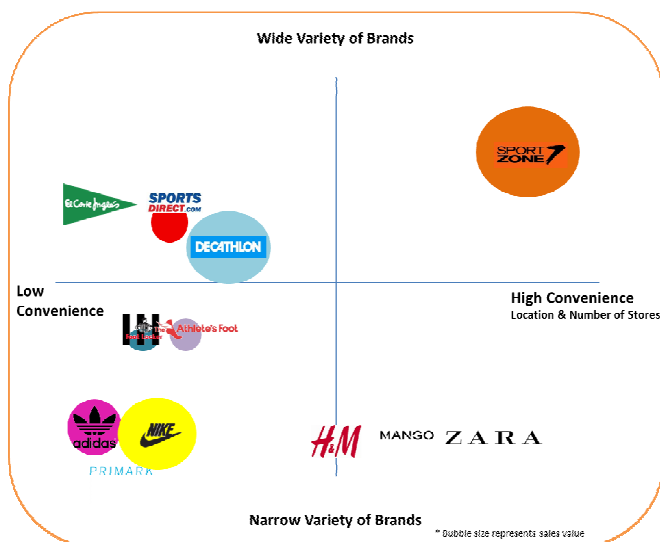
Wide Variety of Brands

SPORT ZONE

El Corte Inglés

SPORTS DIRECT.com

DECATHLON

Low Convenience

High Convenience
Location & Number of Stores

Athlete's Foot

adidas

NIKE

PRIMARK

H&M

MANGO

ZARA

Narrow Variety of Brands

* Bubble size represents sales value